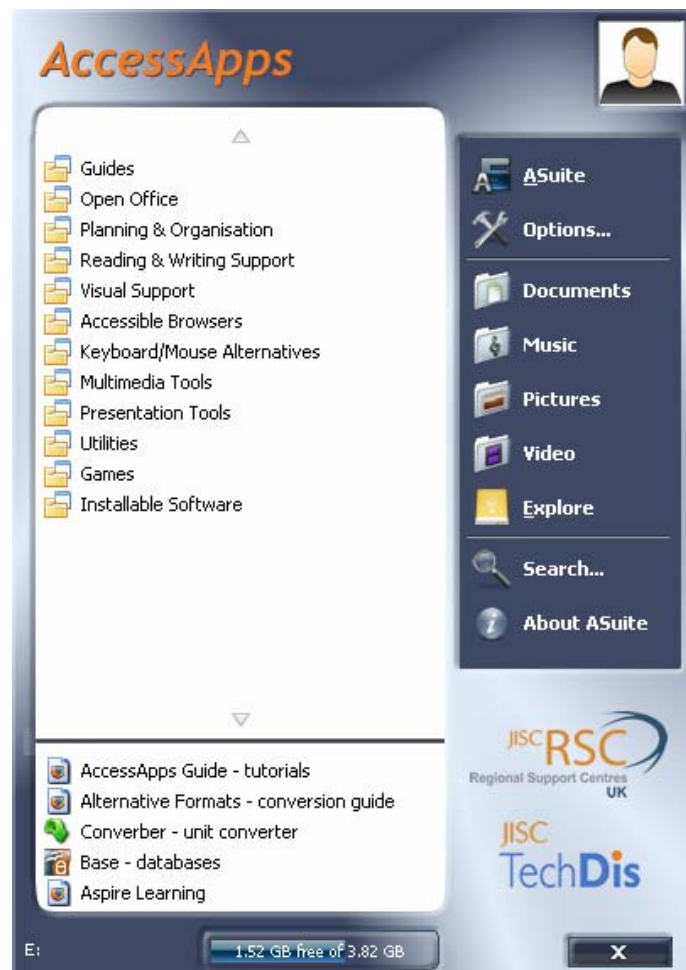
AccessApps

Guides
Open Office
Planning & Organisation
Reading & Writing Support
Visual Support
Accessible Browsers
Keyboard/Mouse Alternatives
Multimedia Tools
Presentation Tools
Utilities
Games
Installable Software

AccessApps Guide - tutorials
Alternative Formats - conversion guide
Converber - unit converter
Base - databases
Aspire Learning

ASuite
Options...
Documents
Music
Pictures
Video
Explore
Search...
About ASuite

JISC RSC
Regional Support Centres UK

JISC TechDis

E:
1.52 GB free of 3.82 GB
X